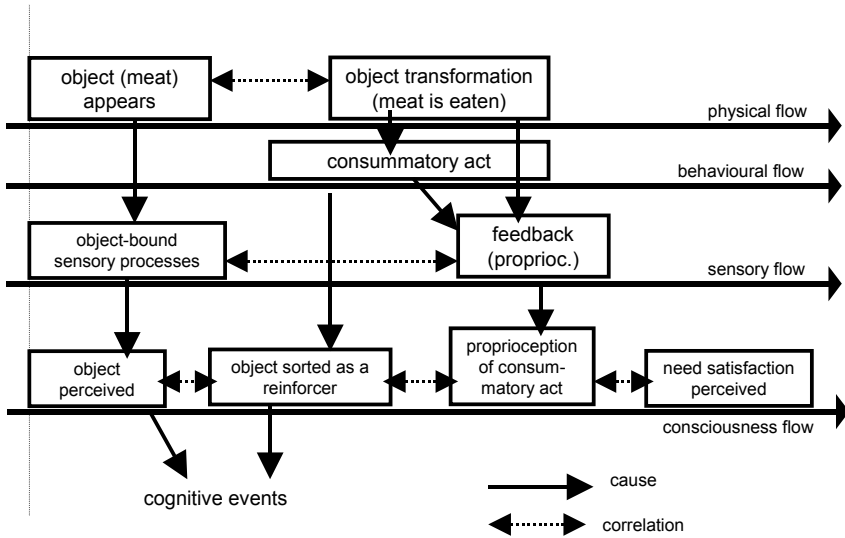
object (meat) appears

object transformation (meat is eaten)

physical flow

consummatory act

behavioural flow

object-bound sensory processes

feedback (proprioc.)

sensory flow

object perceived

object sorted as a reinforcer

proprioception of consummatory act

need satisfaction perceived

consciousness flow

cognitive events

cause

correlation